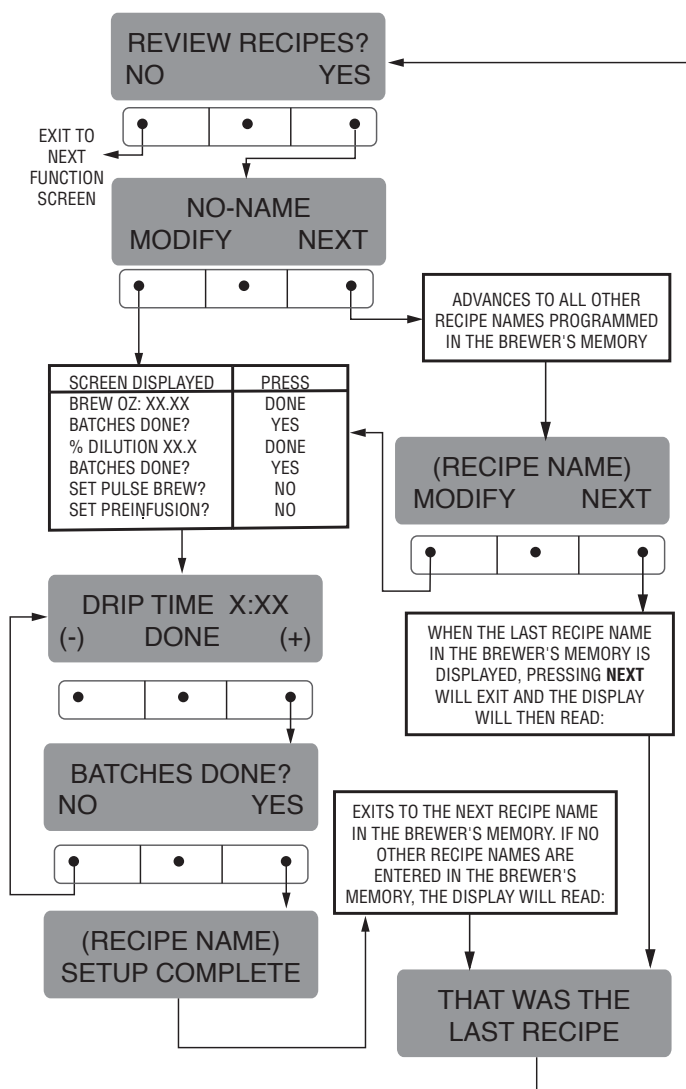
REVIEW RECIPES?
NO YES

EXIT TO NEXT FUNCTION SCREEN

NO-NAME
MODIFY NEXT

ADVANCES TO ALL OTHER RECIPE NAMES PROGRAMMED IN THE BREWER'S MEMORY

| SCREEN DISPLAYED | PRESS |
|---|---|
| BREW OZ: XX.XX | DONE |
| BATCHES DONE? | YES |
| % DILUTION XX.X | DONE |
| BATCHES DONE? | YES |
| SET PULSE BREW? | NO |
| SET PREINFUSION? | NO |

(RECIPE NAME)
MODIFY NEXT

DRIP TIME X:XX
(-) DONE (+)

WHEN THE LAST RECIPE NAME IN THE BREWER'S MEMORY IS DISPLAYED, PRESSING **NEXT** WILL EXIT AND THE DISPLAY WILL THEN READ:

BATCHES DONE?
NO YES

EXITS TO THE NEXT RECIPE NAME IN THE BREWER'S MEMORY. IF NO OTHER RECIPE NAMES ARE ENTERED IN THE BREWER'S MEMORY, THE DISPLAY WILL READ:

(RECIPE NAME)
SETUP COMPLETE

THAT WAS THE
LAST RECIPE